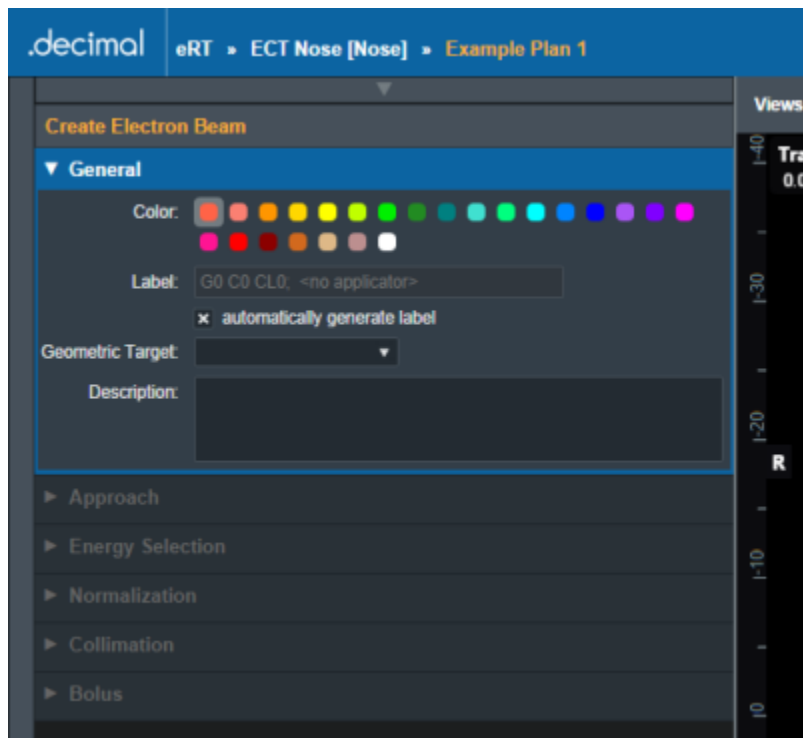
.decimal eRT » ECT Nose [Nose] » Example Plan 1

Create Electron Beam

▼ General

Color:

Label: G0 C0 CL0, <no applicator>

× automatically generate label

Geometric Target: ▾

Description:

► Approach

► Energy Selection

► Normalization

► Collimation

► Bolus

Views

Tra

0.0

-40

-30

-20

R

-10

0